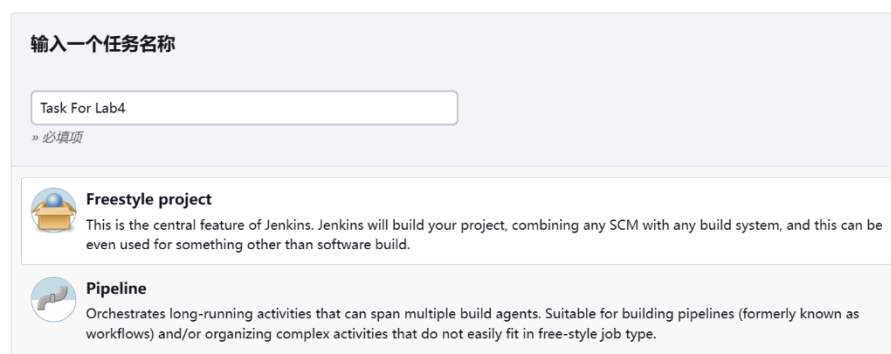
输入一个任务名称

Task For Lab4

» 必填项

Freestyle project

This is the central feature of Jenkins. Jenkins will build your project, combining any SCM with any build system, and this can be even used for something other than software build.

Pipeline

Orchestrates long-running activities that can span multiple build agents. Suitable for building pipelines (formerly known as workflows) and/or organizing complex activities that do not easily fit in free-style job type.